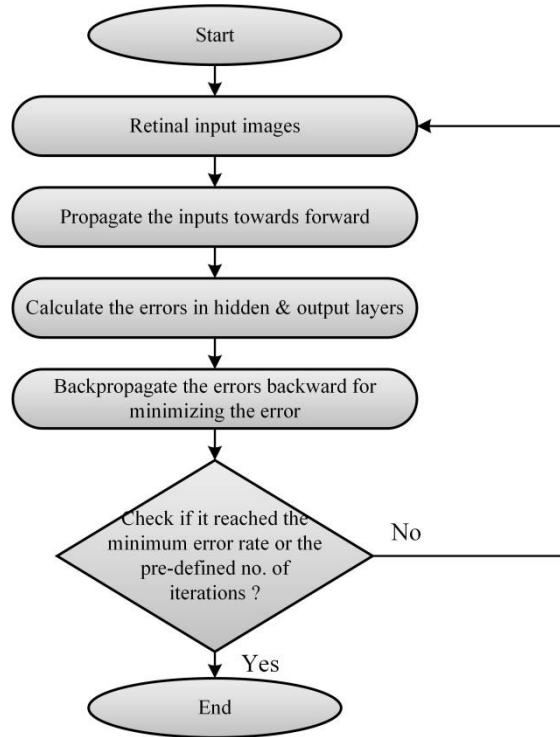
Start

Retinal input images

Propagate the inputs towards forward

Calculate the errors in hidden & output layers

Backpropagate the errors backward for minimizing the error

Check if it reached the minimum error rate or the pre-defined no. of iterations ?

No

Yes

End